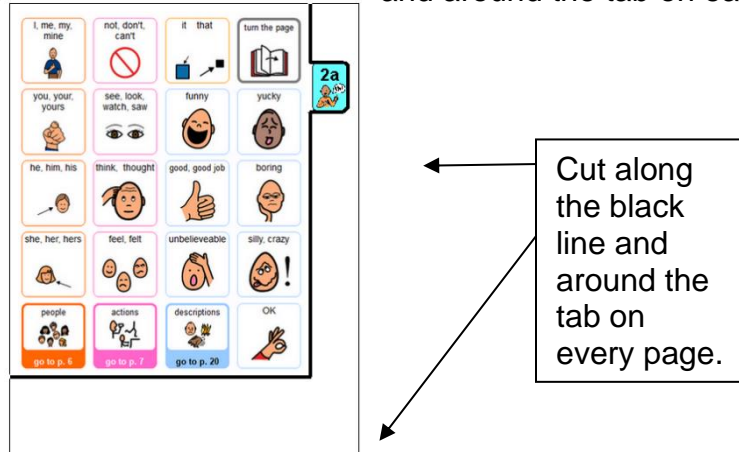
and around the tab on ea

| I, me, my, mine | not, don't, can't | it that | turn the page |
|---|---|---|---|
| you, your, yours | see, look, watch, saw | funny | yucky |
| he, him, his | think, thought | good, good job | boring |
| she, her, hers | feel, felt | unbelieveable | silly, crazy |
| people go to p. 6 | actions go to p. 7 | descriptions go to p. 20 | OK |

2a

Cut along the black line and around the tab on every page.